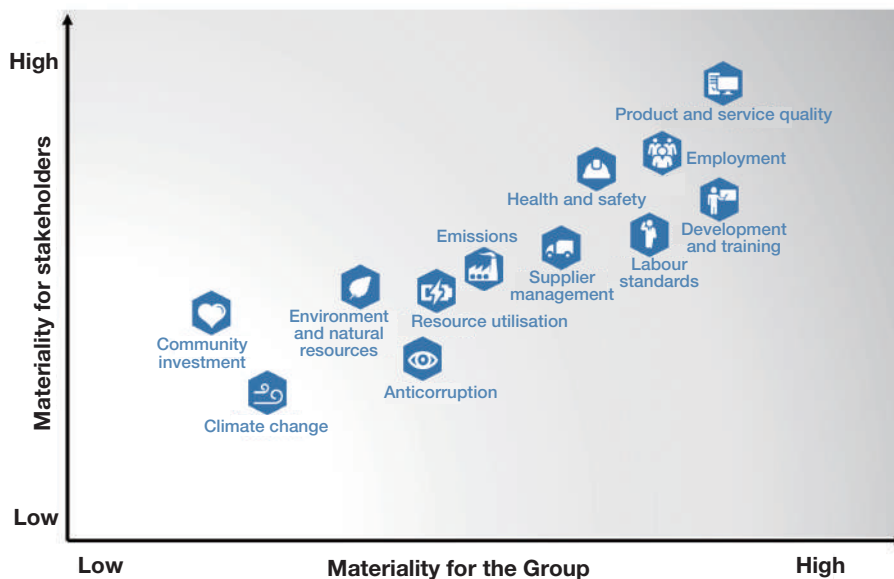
High

Materiality for stakeholders

Low

Product and service quality

Employment

Health and safety

Development and training

Emissions

Labour standards

Supplier management

Environment and natural resources

Resource utilisation

Community investment

Anticorruption

Climate change

Low

Materiality for the Group

High